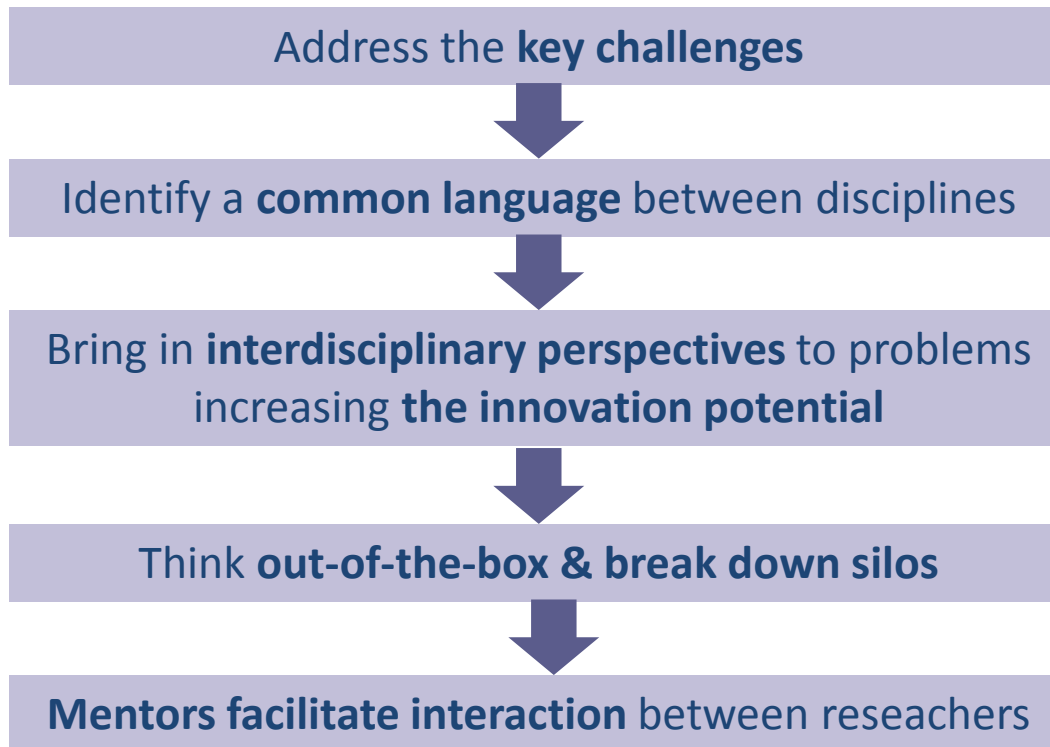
Address the key challenges

Identify a common language between disciplines

Bring in interdisciplinary perspectives to problems increasing the innovation potential

Think out-of-the-box & break down silos

Mentors facilitate interaction between reseachers